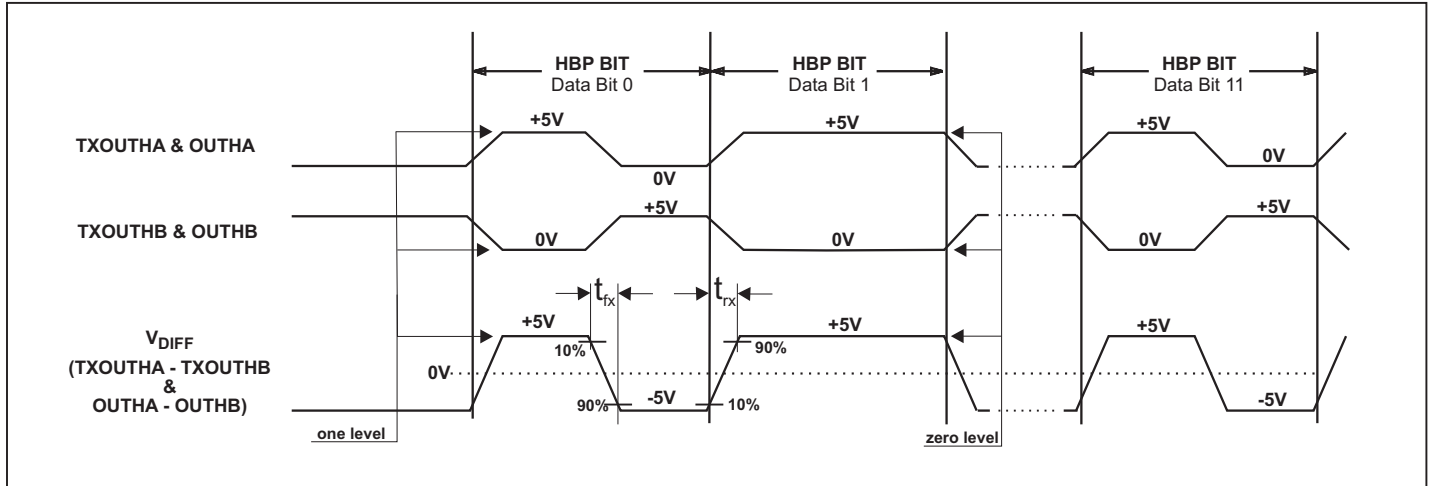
HBP BIT
Data Bit 0

HBP BIT
Data Bit 1

HBP BIT
Data Bit 11

TXOUTHA & OUTHA

+5V

0V

+5V

+5V

0V

TXOUTHB & OUTHB

0V

+5V

0V

0V

+5V

$t_{fx}$

$t_{rx}$

$V_{DIFF}$
(TXOUTHA - TXOUTHB
&
OUTHA - OUTHB)

+5V

10%

90%

+5V

+5V

0V

90%

-5V

10%

-5V

one level

zero level